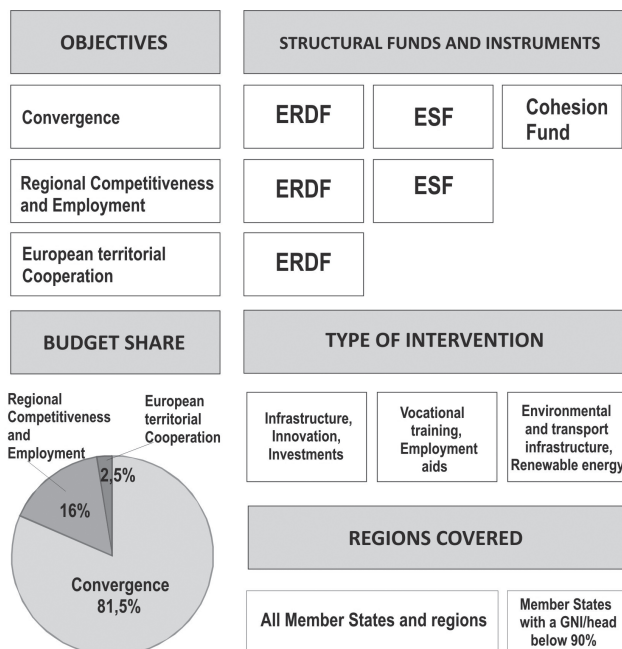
OBJECTIVES

STRUCTURAL FUNDS AND INSTRUMENTS

Convergence

ERDF

ESF

Cohesion Fund

Regional Competitiveness and Employment

ERDF

ESF

European territorial Cooperation

ERDF

BUDGET SHARE

TYPE OF INTERVENTION

Regional Competitiveness and Employment

European territorial Cooperation

2,5%

16%

Convergence 81,5%

Infrastructure, Innovation, Investments

Vocational training, Employment aids

Environmental and transport infrastructure, Renewable energy

REGIONS COVERED

All Member States and regions

Member States with a GNI/head below 90%